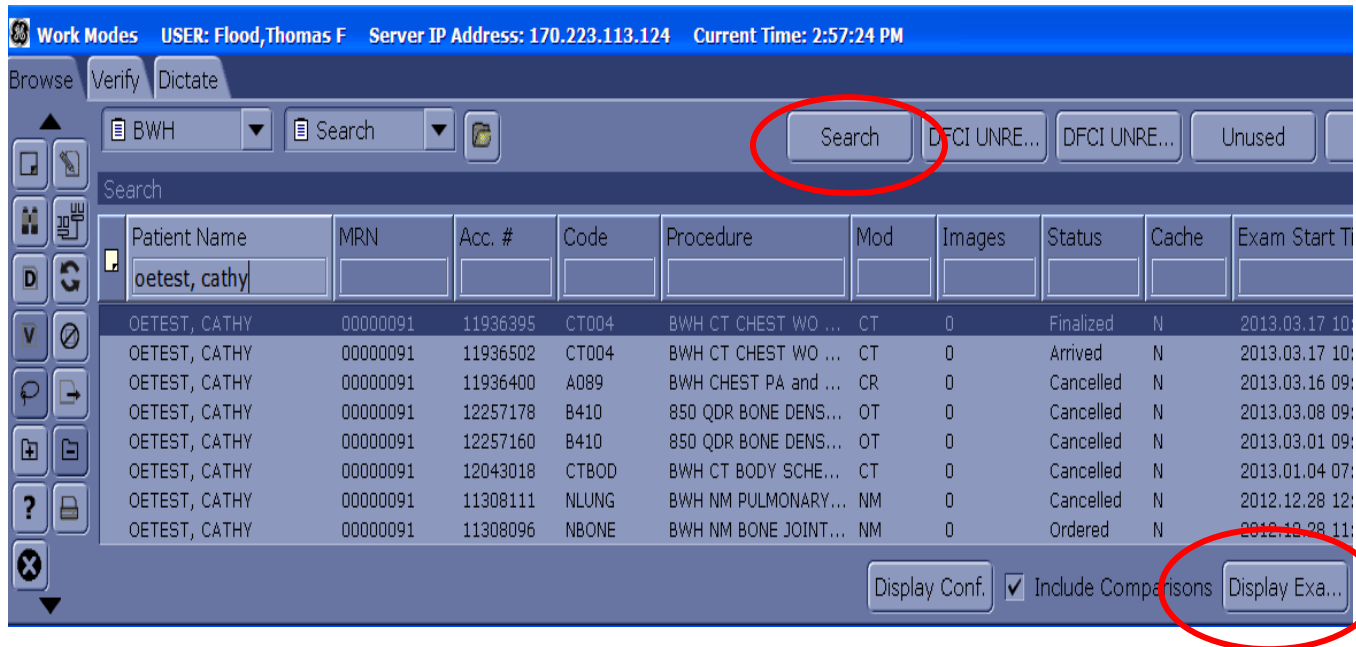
Work Modes USER: Flood,Thomas F Server IP Address: 170.223.113.124 Current Time: 2:57:24 PM

Browse Verify Dictate

BWH Search

Search DFCI UNRE... DFCI UNRE... Unused

Search

| Patient Name | MRN | Acc. # | Code | Procedure | Mod | Images | Status | Cache | Exam Start Ti |
|---|---|---|---|---|---|---|---|---|---|
| oetest, cathy | | | | | | | | | |
| OETEST, CATHY | 00000091 | 11936395 | CT004 | BWH CT CHEST WO ... | CT | 0 | Finalized | N | 2013.03.17 1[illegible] |
| OETEST, CATHY | 00000091 | 11936502 | CT004 | BWH CT CHEST WO ... | CT | 0 | Arrived | N | 2013.03.17 1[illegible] |
| OETEST, CATHY | 00000091 | 11936400 | A089 | BWH CHEST PA and ... | CR | 0 | Cancelled | N | 2013.03.16 09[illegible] |
| OETEST, CATHY | 00000091 | 12257178 | B410 | 850 QDR BONE DENS... | OT | 0 | Cancelled | N | 2013.03.08 09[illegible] |
| OETEST, CATHY | 00000091 | 12257160 | B410 | 850 QDR BONE DENS... | OT | 0 | Cancelled | N | 2013.03.01 07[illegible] |
| OETEST, CATHY | 00000091 | 12043018 | CTBOD | BWH CT BODY SCHE... | CT | 0 | Cancelled | N | 2013.01.04 07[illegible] |
| OETEST, CATHY | 00000091 | 11308111 | NLUNG | BWH NM PULMONARY... | NM | 0 | Cancelled | N | 2012.12.28 12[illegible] |
| OETEST, CATHY | 00000091 | 11308096 | NBONE | BWH NM BONE JOINT... | NM | 0 | Ordered | N | 2012.12.28 11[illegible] |

D V ?

Display Conf. Include Comparisons Display Exa...